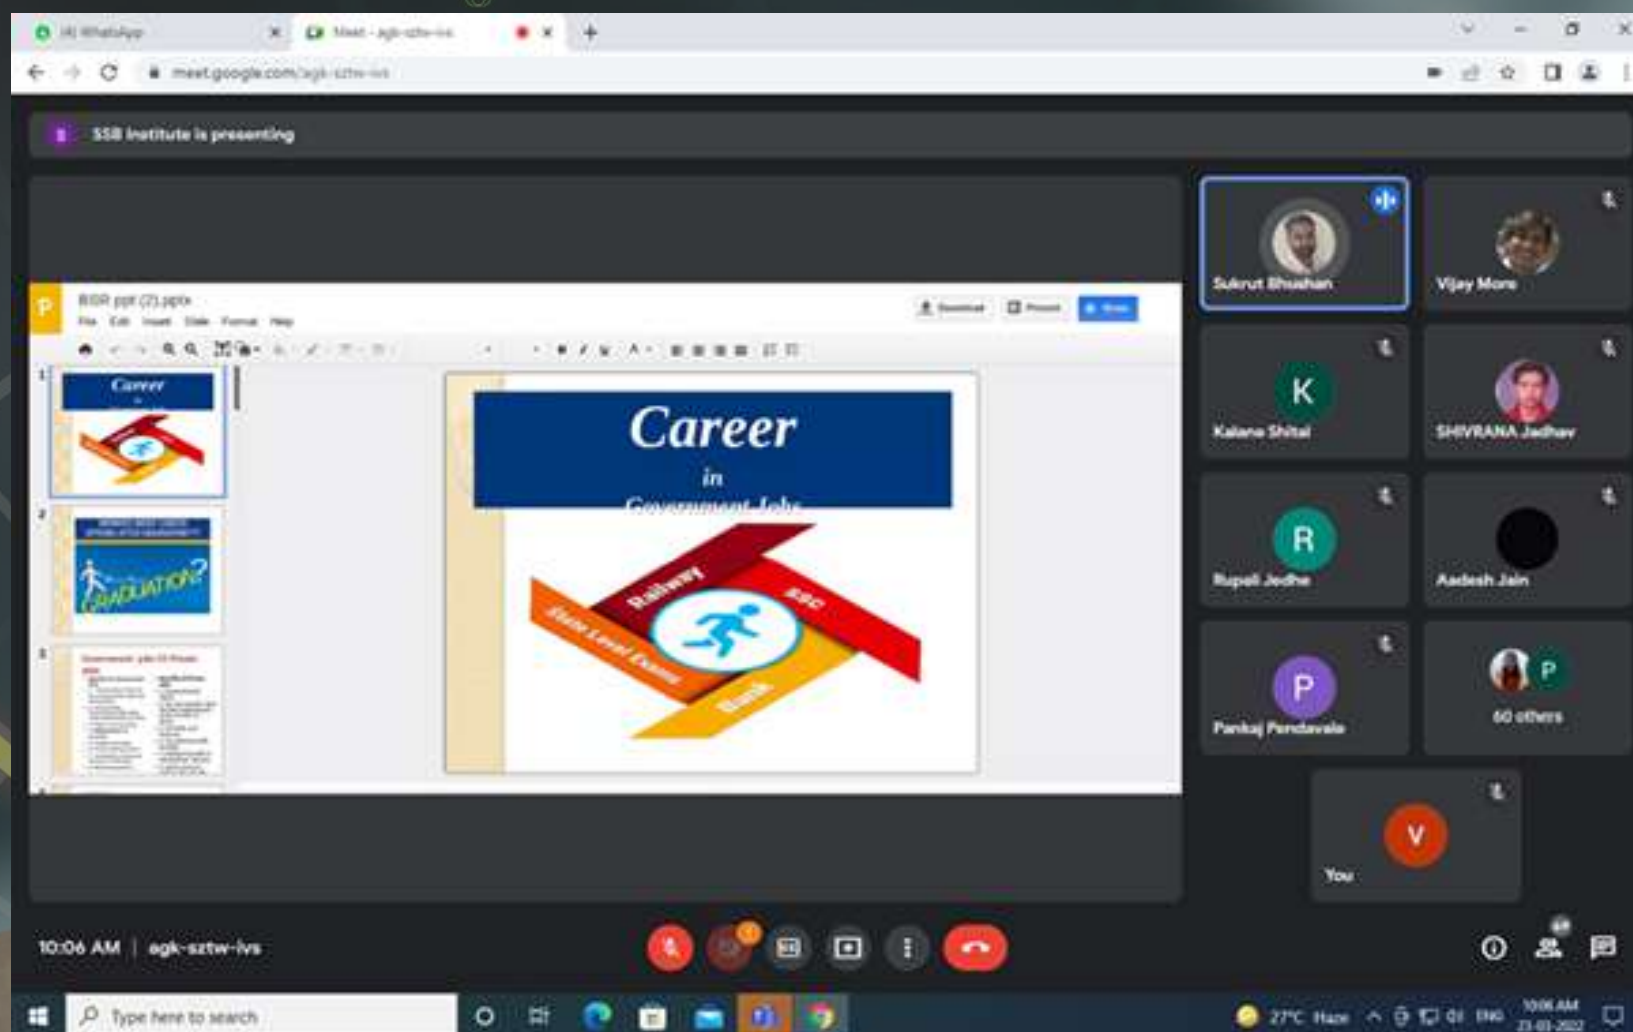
(4) WhatsApp
Meet - agk-sztw-ivs
meet.google.com/agk-sztw-ivs

SSB Institute is presenting

BISR ppt (2).pptx
File Edit Insert Slide Format Help
Download Present Share

Career
in
Government Jobs

Railway
SSC
State Level Exams
Bank

GRADUATION?

Sukrut Bhushan
Vijay More
K
Kalane Shital
SHIVRANA Jadhav
R
Rupali Jadhe
Aadesh Jain
P
Pankaj Pendavale
P
60 others
V
You

10:06 AM | agk-sztw-ivs

Type here to search
27°C Haze
ENG
10:06 AM
23-03-2022